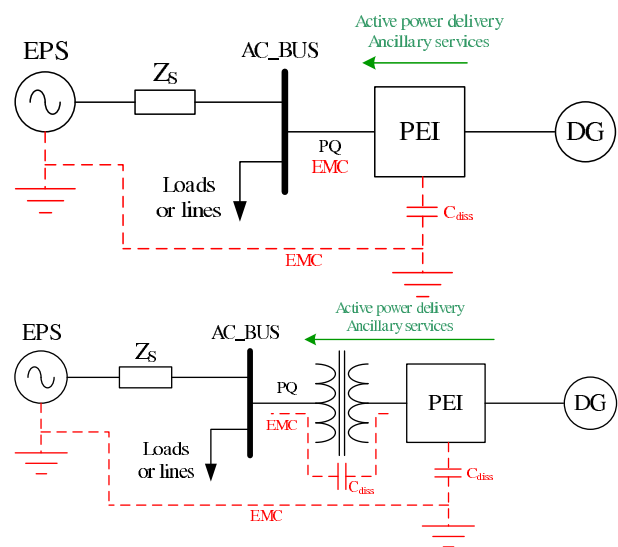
Active power delivery
Ancillary services

EPS

$Z_S$

AC_BUS

PQ

EMC

PEI

DG

Loads
or lines

$C_{diss}$

EMC

Active power delivery
Ancillary services

EPS

$Z_S$

AC_BUS

PQ

EMC

PEI

DG

Loads
or lines

$C_{diss}$

$C_{diss}$

EMC